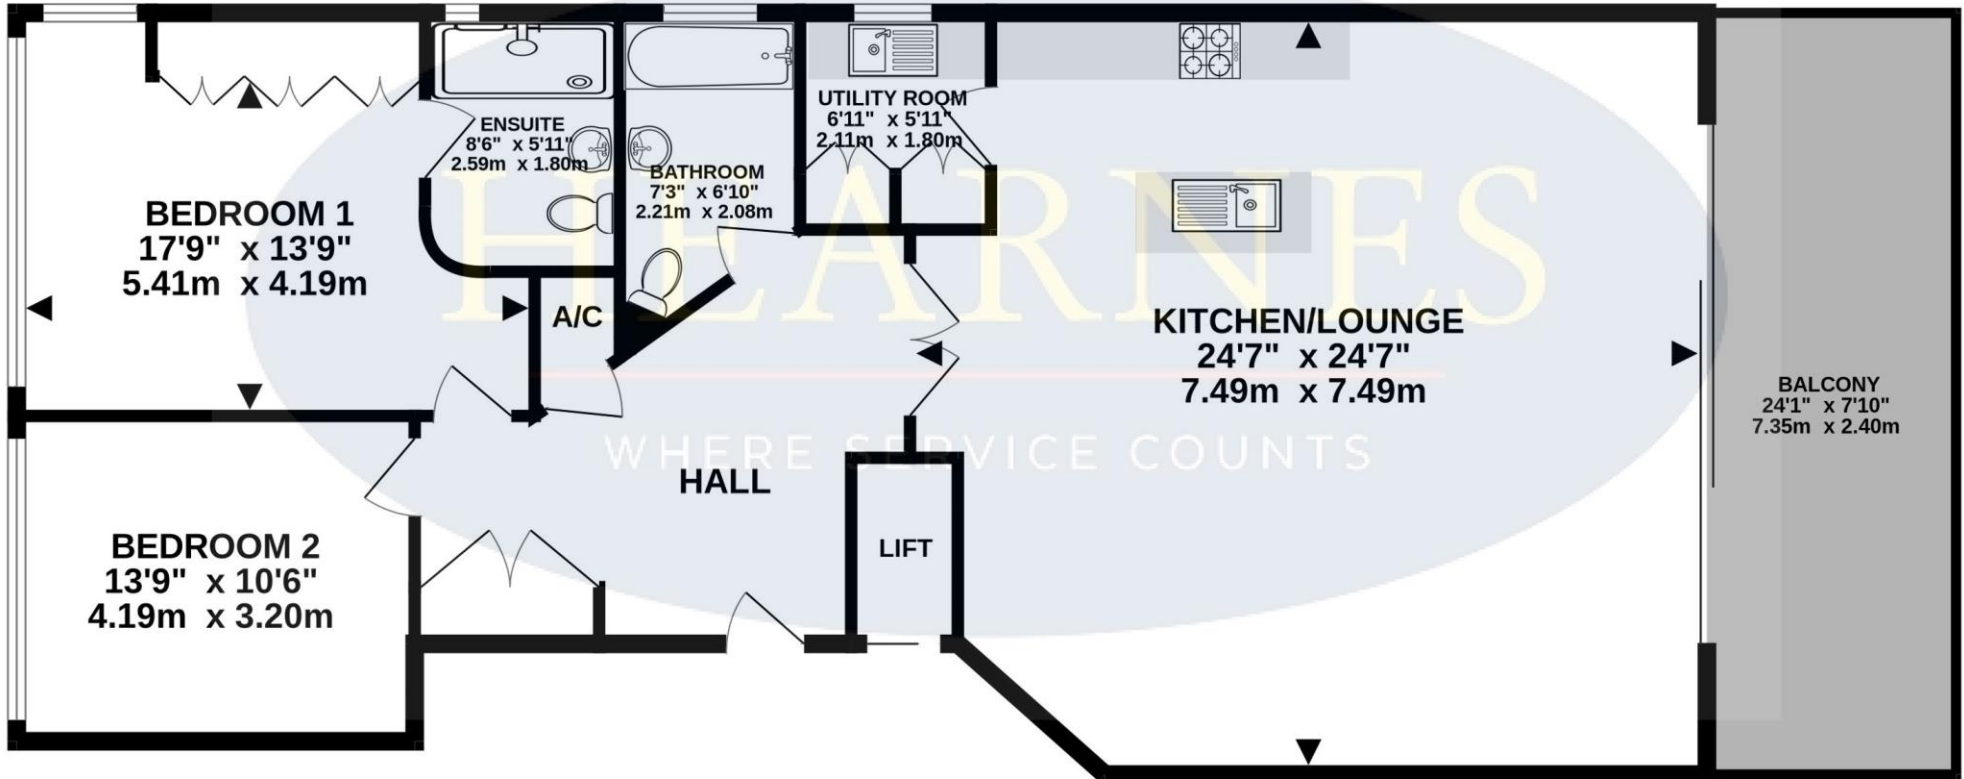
ENSUITE
8'6" x 5'11"
2.59m x 1.80m

UTILITY ROOM
6'11" x 5'11"
2.11m x 1.80m

BATHROOM
7'3" x 6'10"
2.21m x 2.08m

BEDROOM 1
17'9" x 13'9"
5.41m x 4.19m

HEARNES

A/C

KITCHEN/LOUNGE
24'7" x 24'7"
7.49m x 7.49m

BALCONY
24'1" x 7'10"
7.35m x 2.40m

WHERE SERVICE COUNTS

HALL

BEDROOM 2
13'9" x 10'6"
4.19m x 3.20m

LIFT